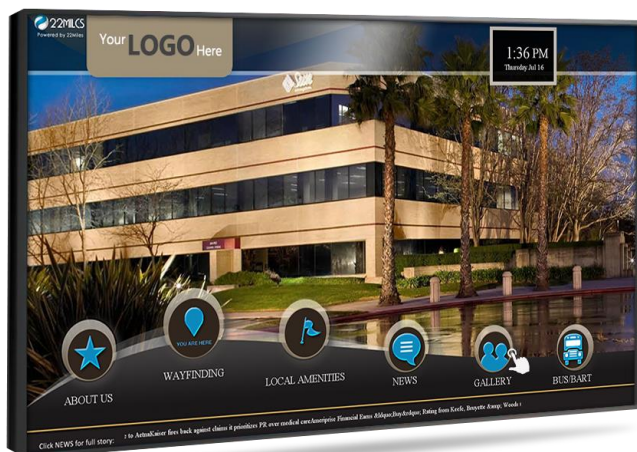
22MILES
Powered by 22Miles

Your LOGO Here

1:36 PM
Thursday Jul 16

YOU ARE HERE

ABOUT US

WAYFINDING

LOCAL AMENITIES

NEWS

GALLERY

BUS/BART

Click NEWS for full story: : to AetnaKaiser fires back against claims it prioritizes PR over medical careAmeriprise Financial Earns &ldquo;Buy&rdquo; Rating from Keefe, Bruyette &amp; Woods :